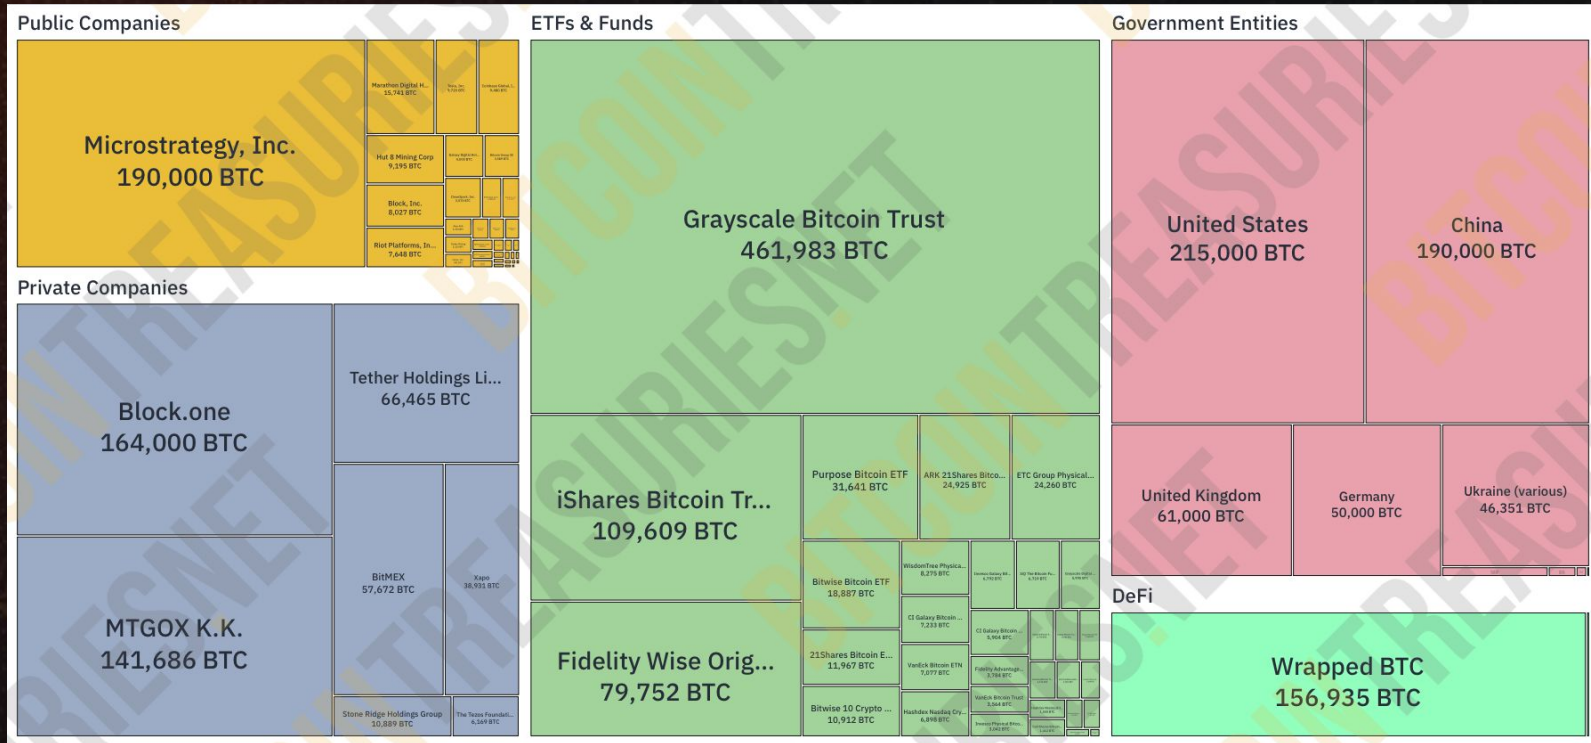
Public Companies

Microstrategy, Inc.
190,000 BTC

Marathon Digital H...
15,741 BTC

Tesla, Inc.
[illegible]

Coinbase Global, I...
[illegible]

Hut 8 Mining Corp
9,195 BTC

Block, Inc.
8,027 BTC

Riot Platforms, In...
7,648 BTC

Private Companies

Block.one
164,000 BTC

Tether Holdings Li...
66,465 BTC

MTGOX K.K.
141,686 BTC

BitMEX
57,672 BTC

Xapo
38,931 BTC

Stone Ridge Holdings Group
10,889 BTC

The Tezos Foundati...
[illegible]

ETFs & Funds

Grayscale Bitcoin Trust
461,983 BTC

iShares Bitcoin Tr...
109,609 BTC

Purpose Bitcoin ETF
31,641 BTC

ARK 21Shares Bitco...
24,925 BTC

ETC Group Physical...
24,260 BTC

Bitwise Bitcoin ETF
18,887 BTC

WisdomTree Physica...
8,275 BTC

CI Galaxy Bitcoin ...
7,233 BTC

21Shares Bitcoin E...
11,967 BTC

VanEck Bitcoin ETN
7,077 BTC

Fidelity Wise Orig...
79,752 BTC

Bitwise 10 Crypto ...
10,912 BTC

Hashdex Nasdaq Cry...
6,898 BTC

Government Entities

United States
215,000 BTC

China
190,000 BTC

United Kingdom
61,000 BTC

Germany
50,000 BTC

Ukraine (various)
46,351 BTC

DeFi

Wrapped BTC
156,935 BTC

BITCOINTREASURIES.NET